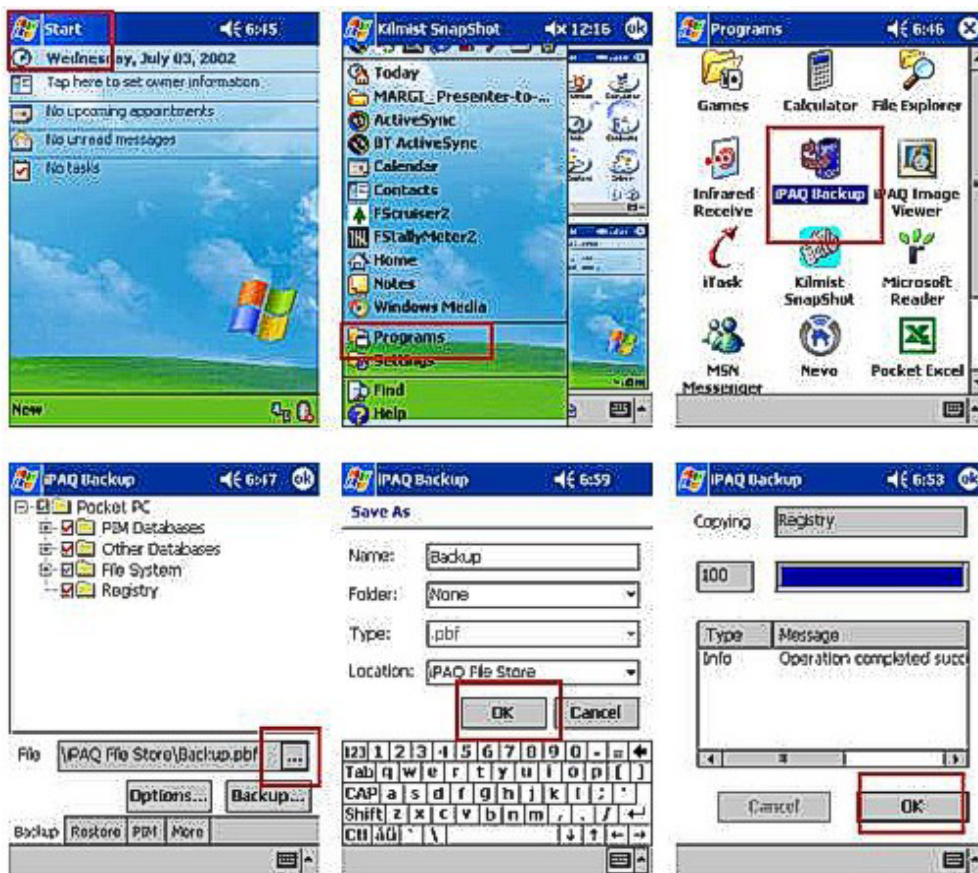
Start 6:45
Wednesday, July 03, 2002
Tap here to set owner information
No upcoming appointments
No unread messages
No tasks
New

Kilmist SnapShot 12:16 ok
Today
MARGT_Presenter-to-...
ActiveSync
BT ActiveSync
Calendar
Contacts
FScruiser2
FStallyMeter2
Home
Notes
Windows Media
Programs
Settings
Find
Help

Programs 6:46
Games
Calculator
File Explorer
Infrared Receive
iPAQ Backup
iPAQ Image Viewer
iTask
Kilmist SnapShot
Microsoft Reader
MSN Messenger
Nevo
Pocket Excel

iPAQ Backup 6:47 ok
Pocket PC
PIM Databases
Other Databases
File System
Registry
File \iPAQ File Store\Backup.pbf ...
Options...
Backup...
Backup Restore PIM More

iPAQ Backup 6:59
Save As
Name: Backup
Folder: None
Type: .pbf
Location: iPAQ File Store
OK
Cancel
123 1 2 3 4 5 6 7 8 9 0 - =
Tab q w e r t y u i o p [ ]
CAP a s d f g h j k l ; '
Shift z x c v b n m , . /
Ctl áü ` \

iPAQ Backup 6:53 ok
Copying Registry
100
| Type | Message |
|---|---|
| Info | Operation completed succ |
Cancel
OK